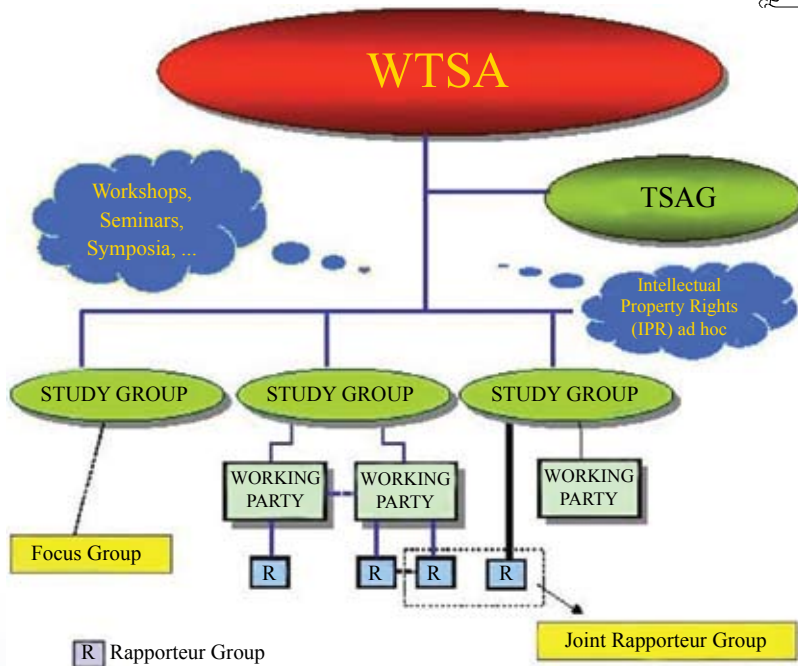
WTSA

Workshops, Seminars, Symposia, ...

TSAG

Intellectual Property Rights (IPR) ad hoc

STUDY GROUP

STUDY GROUP

STUDY GROUP

WORKING PARTY

WORKING PARTY

WORKING PARTY

Focus Group

R

R

R

R

Joint Rapporteur Group

R Rapporteur Group